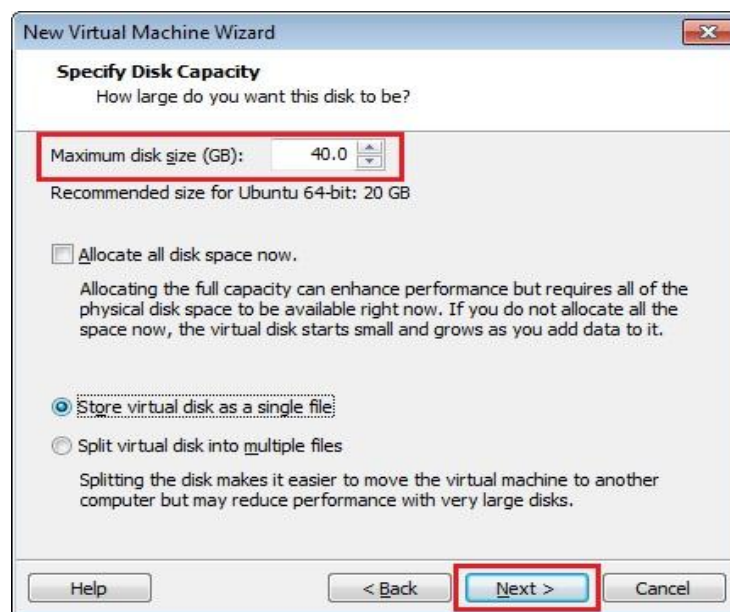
New Virtual Machine Wizard

Specify Disk Capacity
How large do you want this disk to be?

Maximum disk size (GB): 40.0

Recommended size for Ubuntu 64-bit: 20 GB

Allocate all disk space now.

Allocating the full capacity can enhance performance but requires all of the physical disk space to be available right now. If you do not allocate all the space now, the virtual disk starts small and grows as you add data to it.

Store virtual disk as a single file

Split virtual disk into multiple files

Splitting the disk makes it easier to move the virtual machine to another computer but may reduce performance with very large disks.

Help

< Back

Next >

Cancel